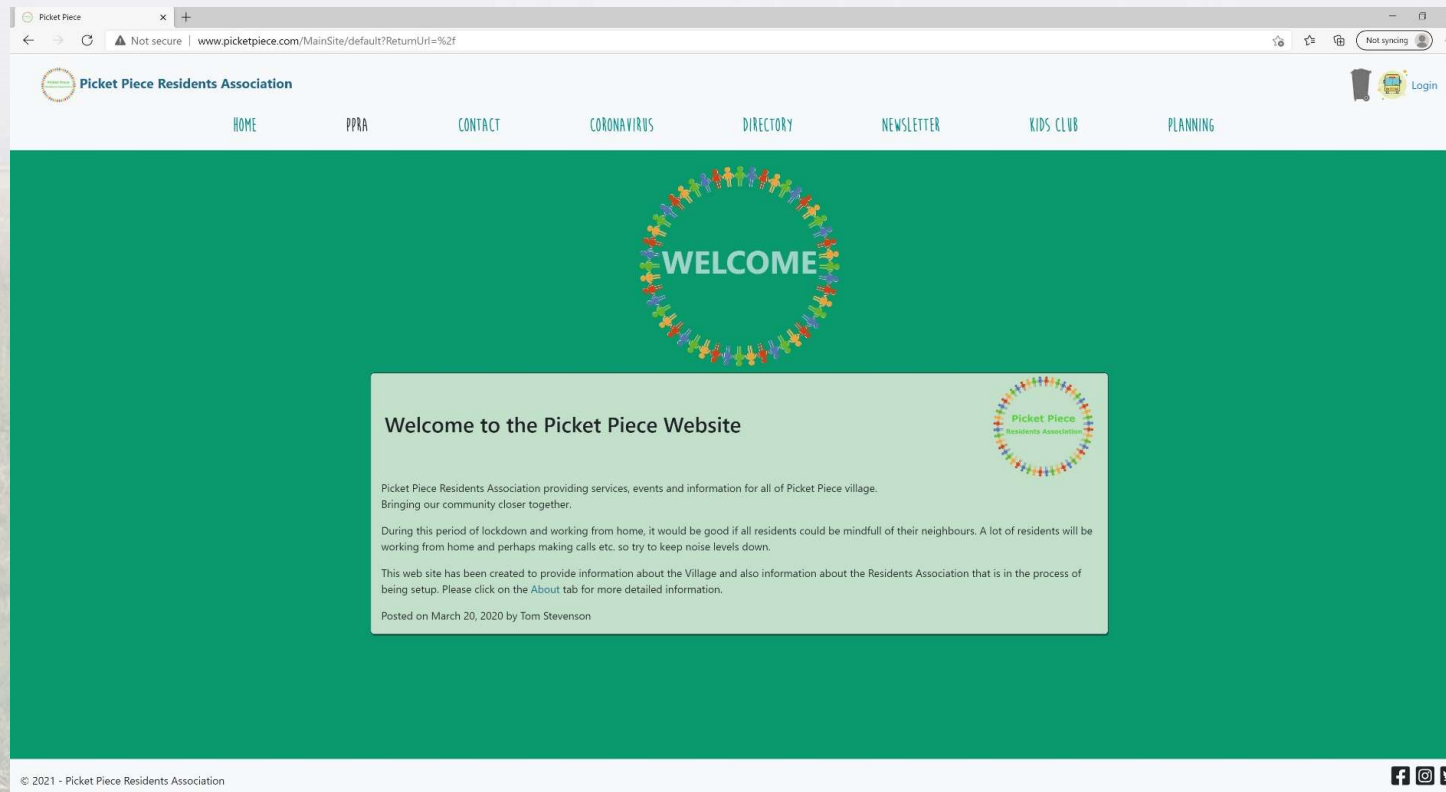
Picket Piece ×

Not secure | www.picketpiece.com/MainSite/default?ReturnUrl=%2f

Not syncing

Picket Piece Residents Association

Login

HOME PPRA CONTACT CORONAVIRUS DIRECTORY NEWSLETTER KIDS CLUB PLANNING

WELCOME

Welcome to the Picket Piece Website

Picket Piece Residents Association

Picket Piece Residents Association providing services, events and information for all of Picket Piece village.
Bringing our community closer together.

During this period of lockdown and working from home, it would be good if all residents could be mindfull of their neighbours. A lot of residents will be working from home and perhaps making calls etc. so try to keep noise levels down.

This web site has been created to provide information about the Village and also information about the Residents Association that is in the process of being setup. Please click on the About tab for more detailed information.

Posted on March 20, 2020 by Tom Stevenson

© 2021 - Picket Piece Residents Association